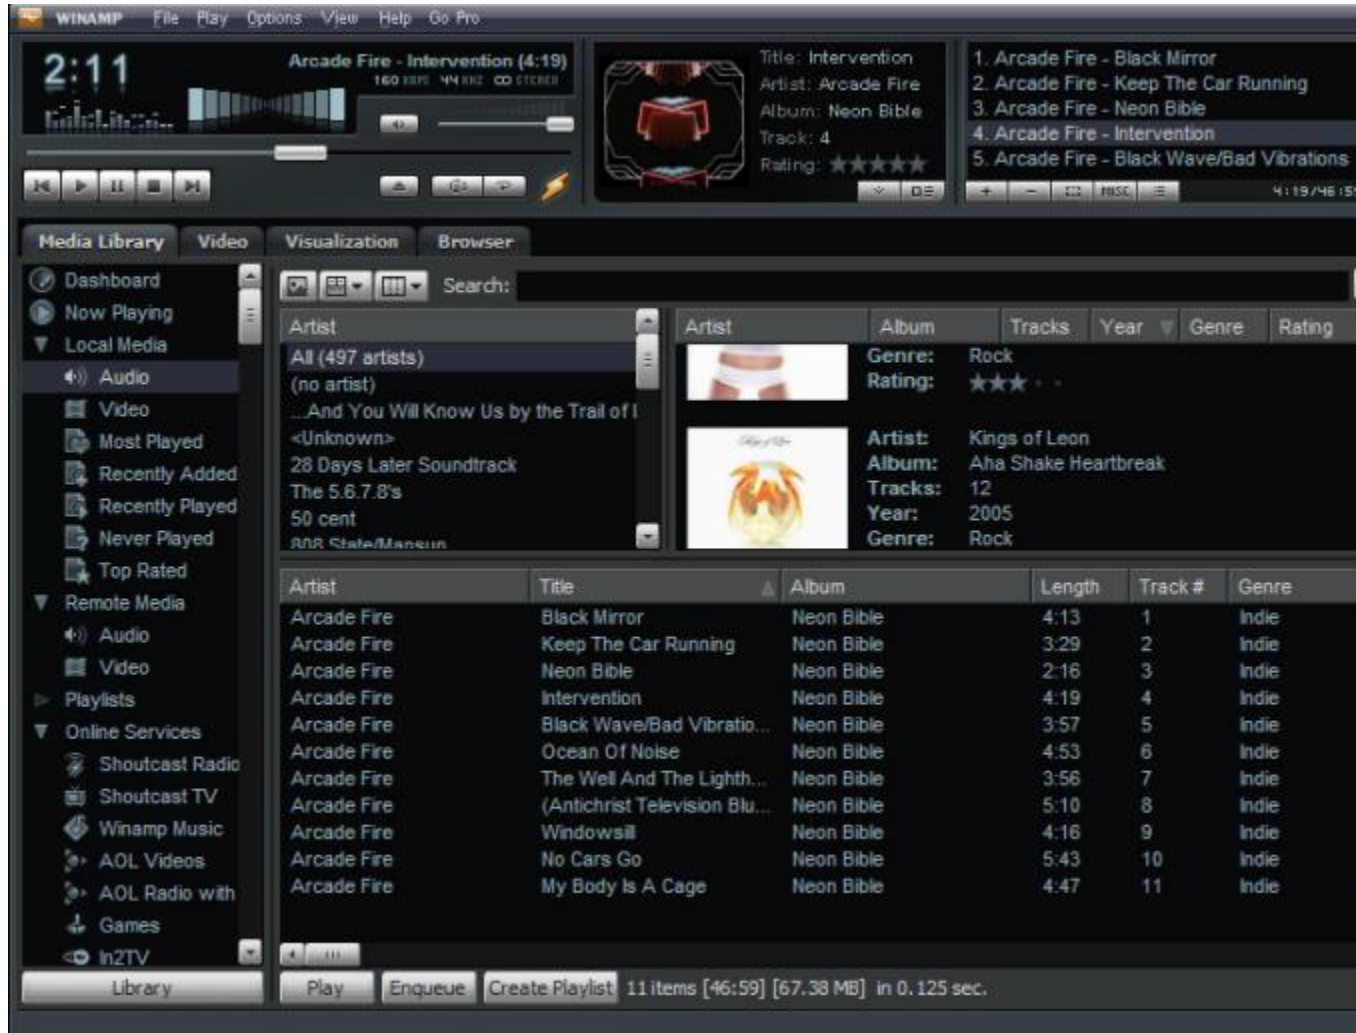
WINAMP File Play Options View Help Go Pro

2:11

Arcade Fire - Intervention (4:19)
160 KBPS 44 KHZ STEREO

Title: Intervention
Artist: Arcade Fire
Album: Neon Bible
Track: 4
Rating: ★★★★★

1. Arcade Fire - Black Mirror
2. Arcade Fire - Keep The Car Running
3. Arcade Fire - Neon Bible
4. Arcade Fire - Intervention
5. Arcade Fire - Black Wave/Bad Vibrations

+ − MISC

4:19/46:5

Media Library Video Visualization Browser

Dashboard
Now Playing
Local Media
Audio
Video
Most Played
Recently Added
Recently Played
Never Played
Top Rated
Remote Media
Audio
Video
Playlists
Online Services
Shoutcast Radio
Shoutcast TV
Winamp Music
AOL Videos
AOL Radio with
Games
In2TV

Library

Search:

| Artist |
|---|
| All (497 artists) |
| (no artist) |
| ...And You Will Know Us by the Trail of I |
| <Unknown> |
| 28 Days Later Soundtrack |
| The 5.6.7.8's |
| 50 cent |
| 808 State/Mansun |

Artist Album Tracks Year Genre Rating

Genre: Rock
Rating: ★★★

Artist: Kings of Leon
Album: Aha Shake Heartbreak
Tracks: 12
Year: 2005
Genre: Rock

| Artist | Title | Album | Length | Track # | Genre |
|---|---|---|---|---|---|
| Arcade Fire | Black Mirror | Neon Bible | 4:13 | 1 | Indie |
| Arcade Fire | Keep The Car Running | Neon Bible | 3:29 | 2 | Indie |
| Arcade Fire | Neon Bible | Neon Bible | 2:16 | 3 | Indie |
| Arcade Fire | Intervention | Neon Bible | 4:19 | 4 | Indie |
| Arcade Fire | Black Wave/Bad Vibratio... | Neon Bible | 3:57 | 5 | Indie |
| Arcade Fire | Ocean Of Noise | Neon Bible | 4:53 | 6 | Indie |
| Arcade Fire | The Well And The Lighth... | Neon Bible | 3:56 | 7 | Indie |
| Arcade Fire | (Antichrist Television Blu... | Neon Bible | 5:10 | 8 | Indie |
| Arcade Fire | Windowsill | Neon Bible | 4:16 | 9 | Indie |
| Arcade Fire | No Cars Go | Neon Bible | 5:43 | 10 | Indie |
| Arcade Fire | My Body Is A Cage | Neon Bible | 4:47 | 11 | Indie |

Play Enqueue Create Playlist 11 items [46:59] [67.38 MB] in 0.125 sec.